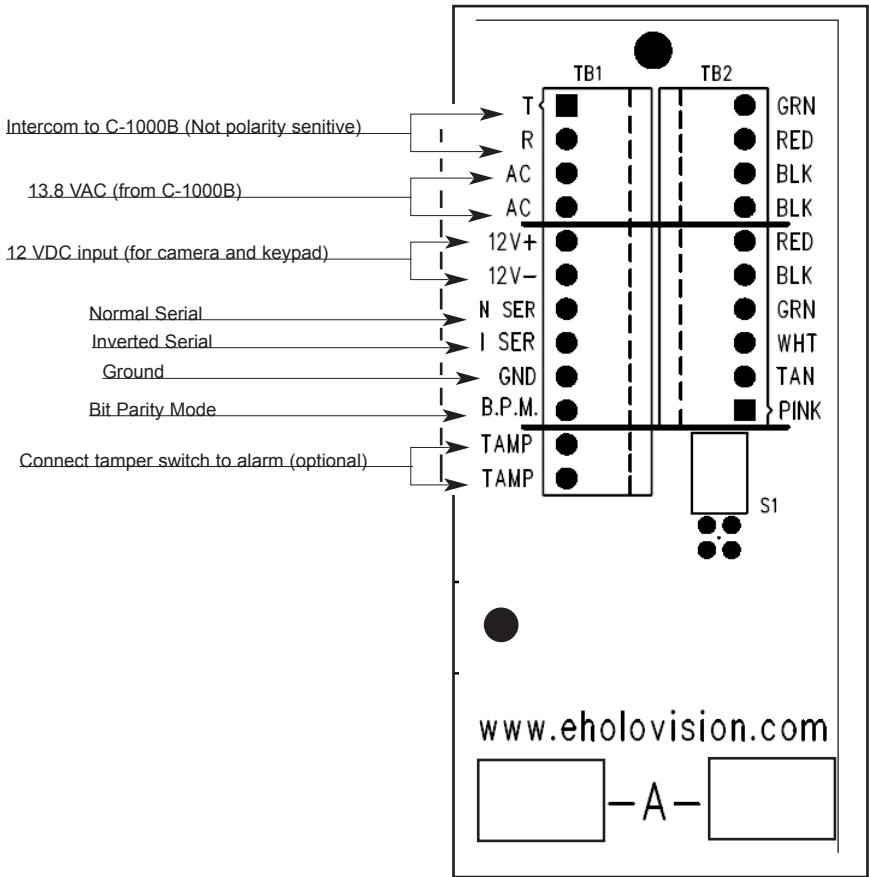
Intercom to C-1000B (Not polarity senitive)

13.8 VAC (from C-1000B)

12 VDC input (for camera and keypad)

Normal Serial

Inverted Serial

Ground

Bit Parity Mode

Connect tamper switch to alarm (optional)

TB1

T
R
AC
AC
12V+
12V−
N SER
I SER
GND
B.P.M.
TAMP
TAMP

TB2

GRN
RED
BLK
BLK
RED
BLK
GRN
WHT
TAN
PINK

S1

www.eholovision.com

−A−